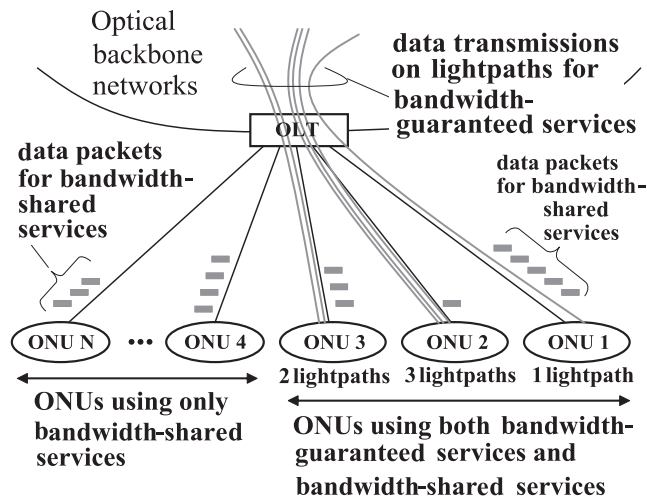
Optical backbone networks

data transmissions on lightpaths for bandwidth-guaranteed services

OLT

data packets for bandwidth-shared services

data packets for bandwidth-shared services

ONU N

•••

ONU 4

ONU 3

ONU 2

ONU 1

2 lightpaths

3 lightpaths

1 lightpath

ONUs using only bandwidth-shared services

ONUs using both bandwidth-guaranteed services and bandwidth-shared services